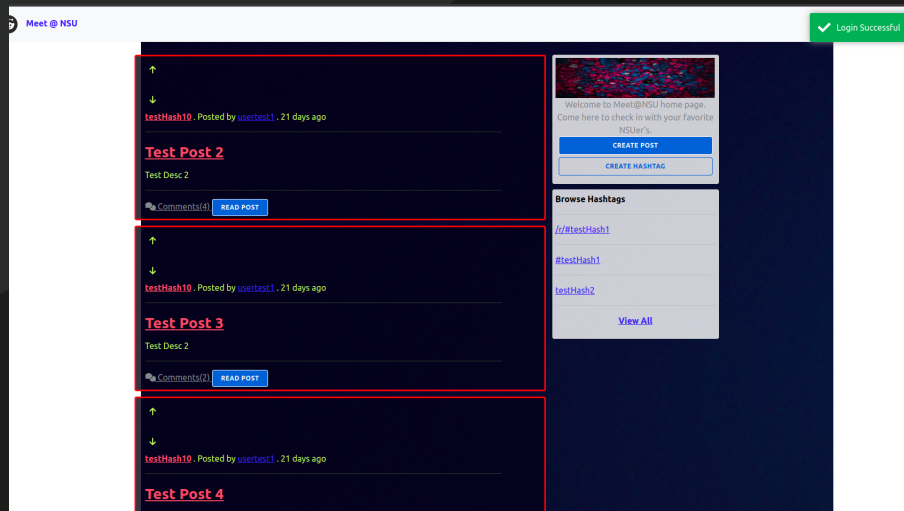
Meet @ NSU

Login Successful

↑

↓

testHash10 . Posted by usertest1 . 21 days ago

Test Post 2

Test Desc 2

Comments(4) READ POST

↑

↓

testHash10 . Posted by usertest1 . 21 days ago

Test Post 3

Test Desc 2

Comments(2) READ POST

↑

↓

testHash10 . Posted by usertest1 . 21 days ago

Test Post 4

Welcome to Meet@NSU home page. Come here to check in with your favorite NSUer's.

CREATE POST

CREATE HASHTAG

Browse Hashtags

/r/#testHash1

#testHash1

testHash2

View All